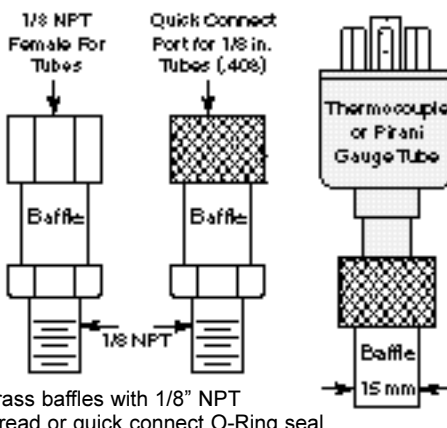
1/8 NPT Female For Tubes

Quick Connect Port for 1/8 in. Tubes (.408)

Thermocouple or Pirani Gauge Tube

Baffle

Baffle

Baffle

1/8 NPT

15 mm

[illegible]rass baffles with 1/8" NPT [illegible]read or quick connect O-Ring seal